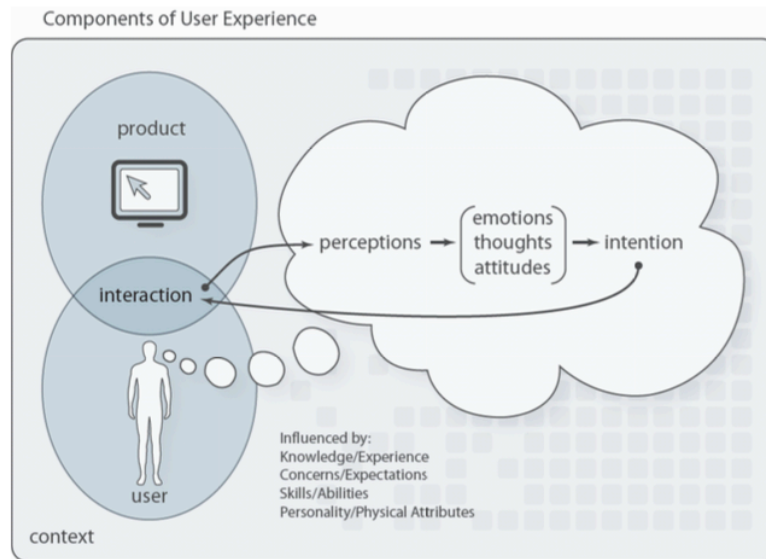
Components of User Experience

product

interaction

user

perceptions → emotions thoughts attitudes → intention

Influenced by:
Knowledge/Experience
Concerns/Expectations
Skills/Abilities
Personality/Physical Attributes

context